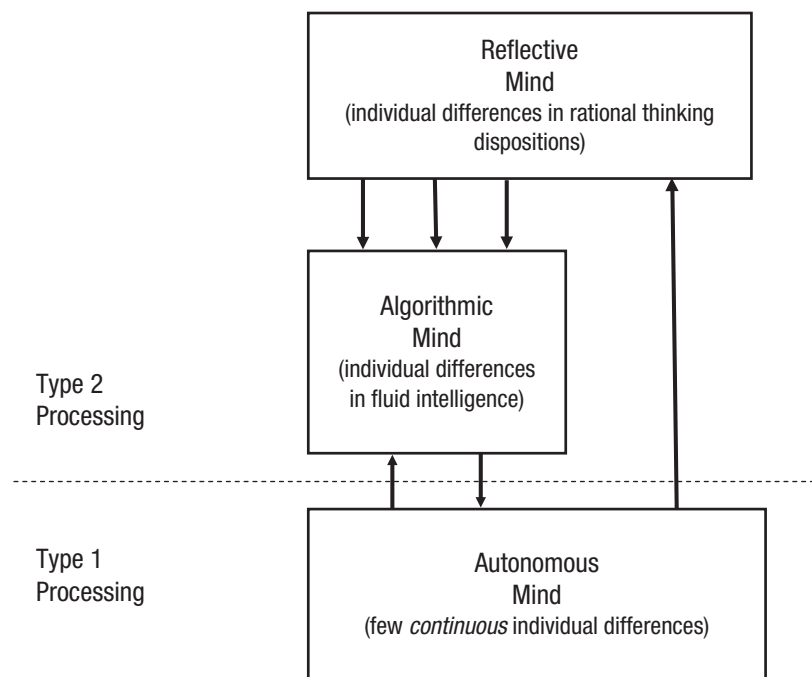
Reflective Mind (individual differences in rational thinking dispositions)

Algorithmic Mind (individual differences in fluid intelligence)

Type 2 Processing

Type 1 Processing

Autonomous Mind (few continuous individual differences)